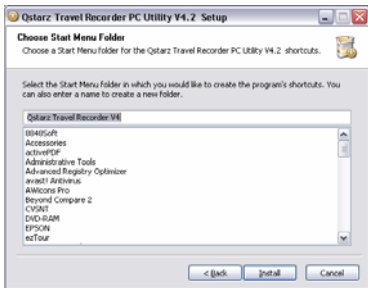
Qstarz Travel Recorder PC Utility V4.2 Setup

Choose Start Menu Folder
Choose a Start Menu folder for the Qstarz Travel Recorder PC Utility V4.2 shortcuts.

Select the Start Menu folder in which you would like to create the program's shortcuts. You can also enter a name to create a new folder.

Qstarz Travel Recorder V4

8848Soft
Accessories
activePDF
Administrative Tools
Advanced Registry Optimizer
avast! Antivirus
AWicons Pro
Beyond Compare 2
CVSNT
DVD-RAM
EPSON
ezTour

< Back
Install
Cancel